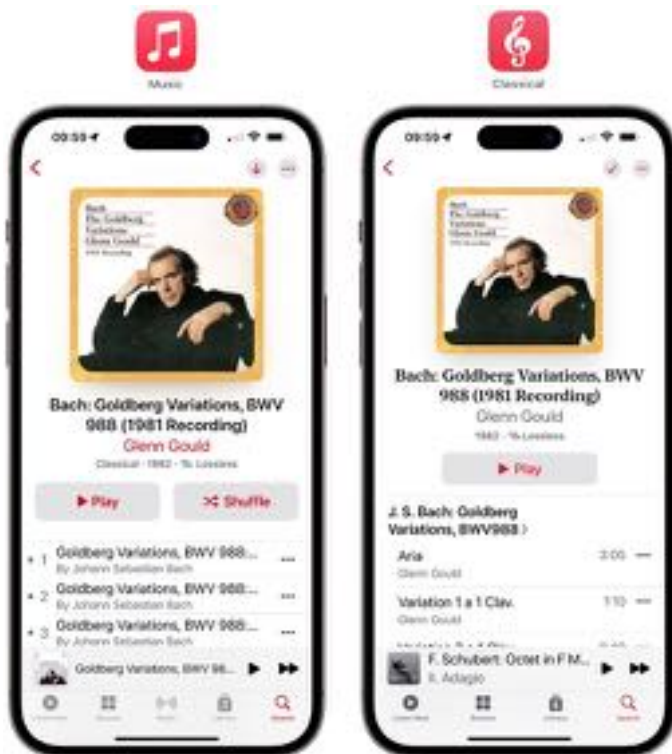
Music

Classical

09:59

Bach
The Goldberg Variations
Glenn Gould
1981 Recording

Bach: Goldberg Variations, BWV 988 (1981 Recording)

Glenn Gould

Classical · 1982 · Lossless

▶ Play

Shuffle

1 Goldberg Variations, BWV 988...
By Johann Sebastian Bach

2 Goldberg Variations, BWV 988:...
By Johann Sebastian Bach

3 Goldberg Variations, BWV 988:...
By Johann Sebastian Bach

Goldberg Variations, BWV 98...

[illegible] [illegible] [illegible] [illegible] Search

09:59

Bach
The Goldberg Variations
Glenn Gould
1981 Recording

Bach: Goldberg Variations, BWV 988 (1981 Recording)

Glenn Gould

1982 · Lossless

▶ Play

J. S. Bach: Goldberg Variations, BWV988 >

Aria 3:05
Glenn Gould

Variation 1 a 1 Clav. 1:10
Glenn Gould

F. Schubert: Octet in F M...
II. Adagio

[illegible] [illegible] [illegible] Search